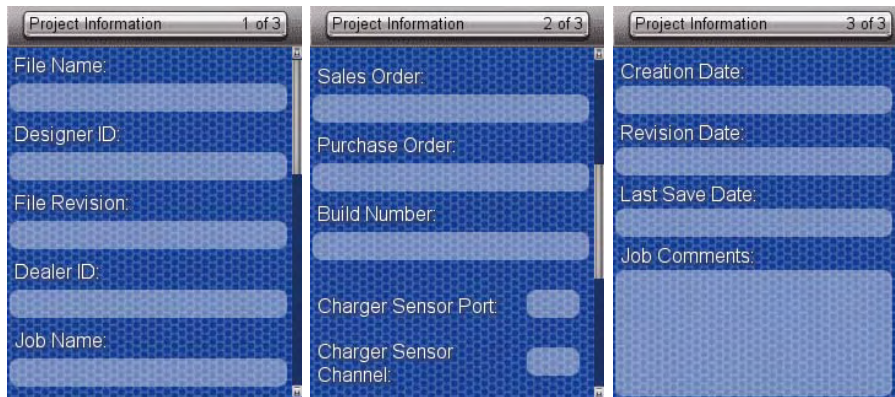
Project Information 1 of 3

File Name:

Designer ID:

File Revision:

Dealer ID:

Job Name:

Project Information 2 of 3

Sales Order:

Purchase Order:

Build Number:

Charger Sensor Port:

Charger Sensor Channel:

Project Information 3 of 3

Creation Date:

Revision Date:

Last Save Date:

Job Comments: